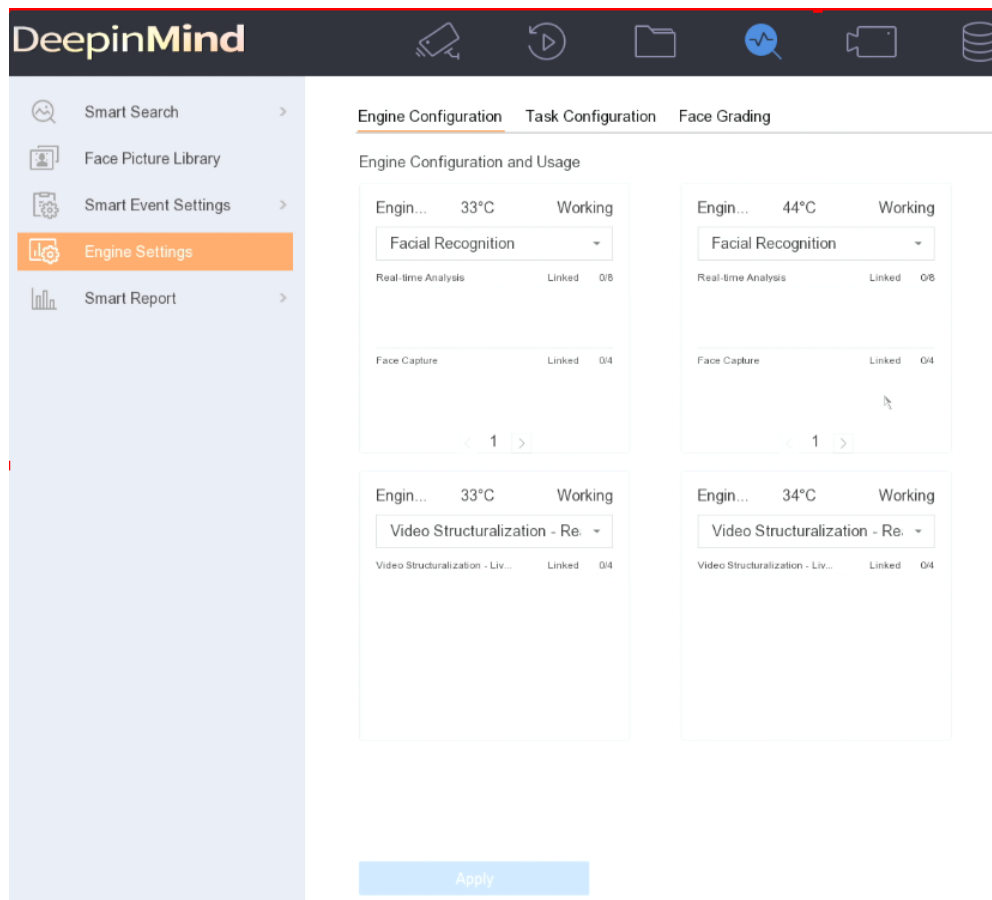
DeepinMind

Smart Search
Face Picture Library
Smart Event Settings
Engine Settings
Smart Report

Engine Configuration
Task Configuration
Face Grading

Engine Configuration and Usage

Engin... 33°C Working
Facial Recognition
Real-time Analysis Linked 0/8
Face Capture Linked 0/4
1

Engin... 44°C Working
Facial Recognition
Real-time Analysis Linked 0/8
Face Capture Linked 0/4
1

Engin... 33°C Working
Video Structuralization - Re
Video Structuralization - Liv... Linked 0/4

Engin... 34°C Working
Video Structuralization - Re
Video Structuralization - Liv... Linked 0/4

Apply